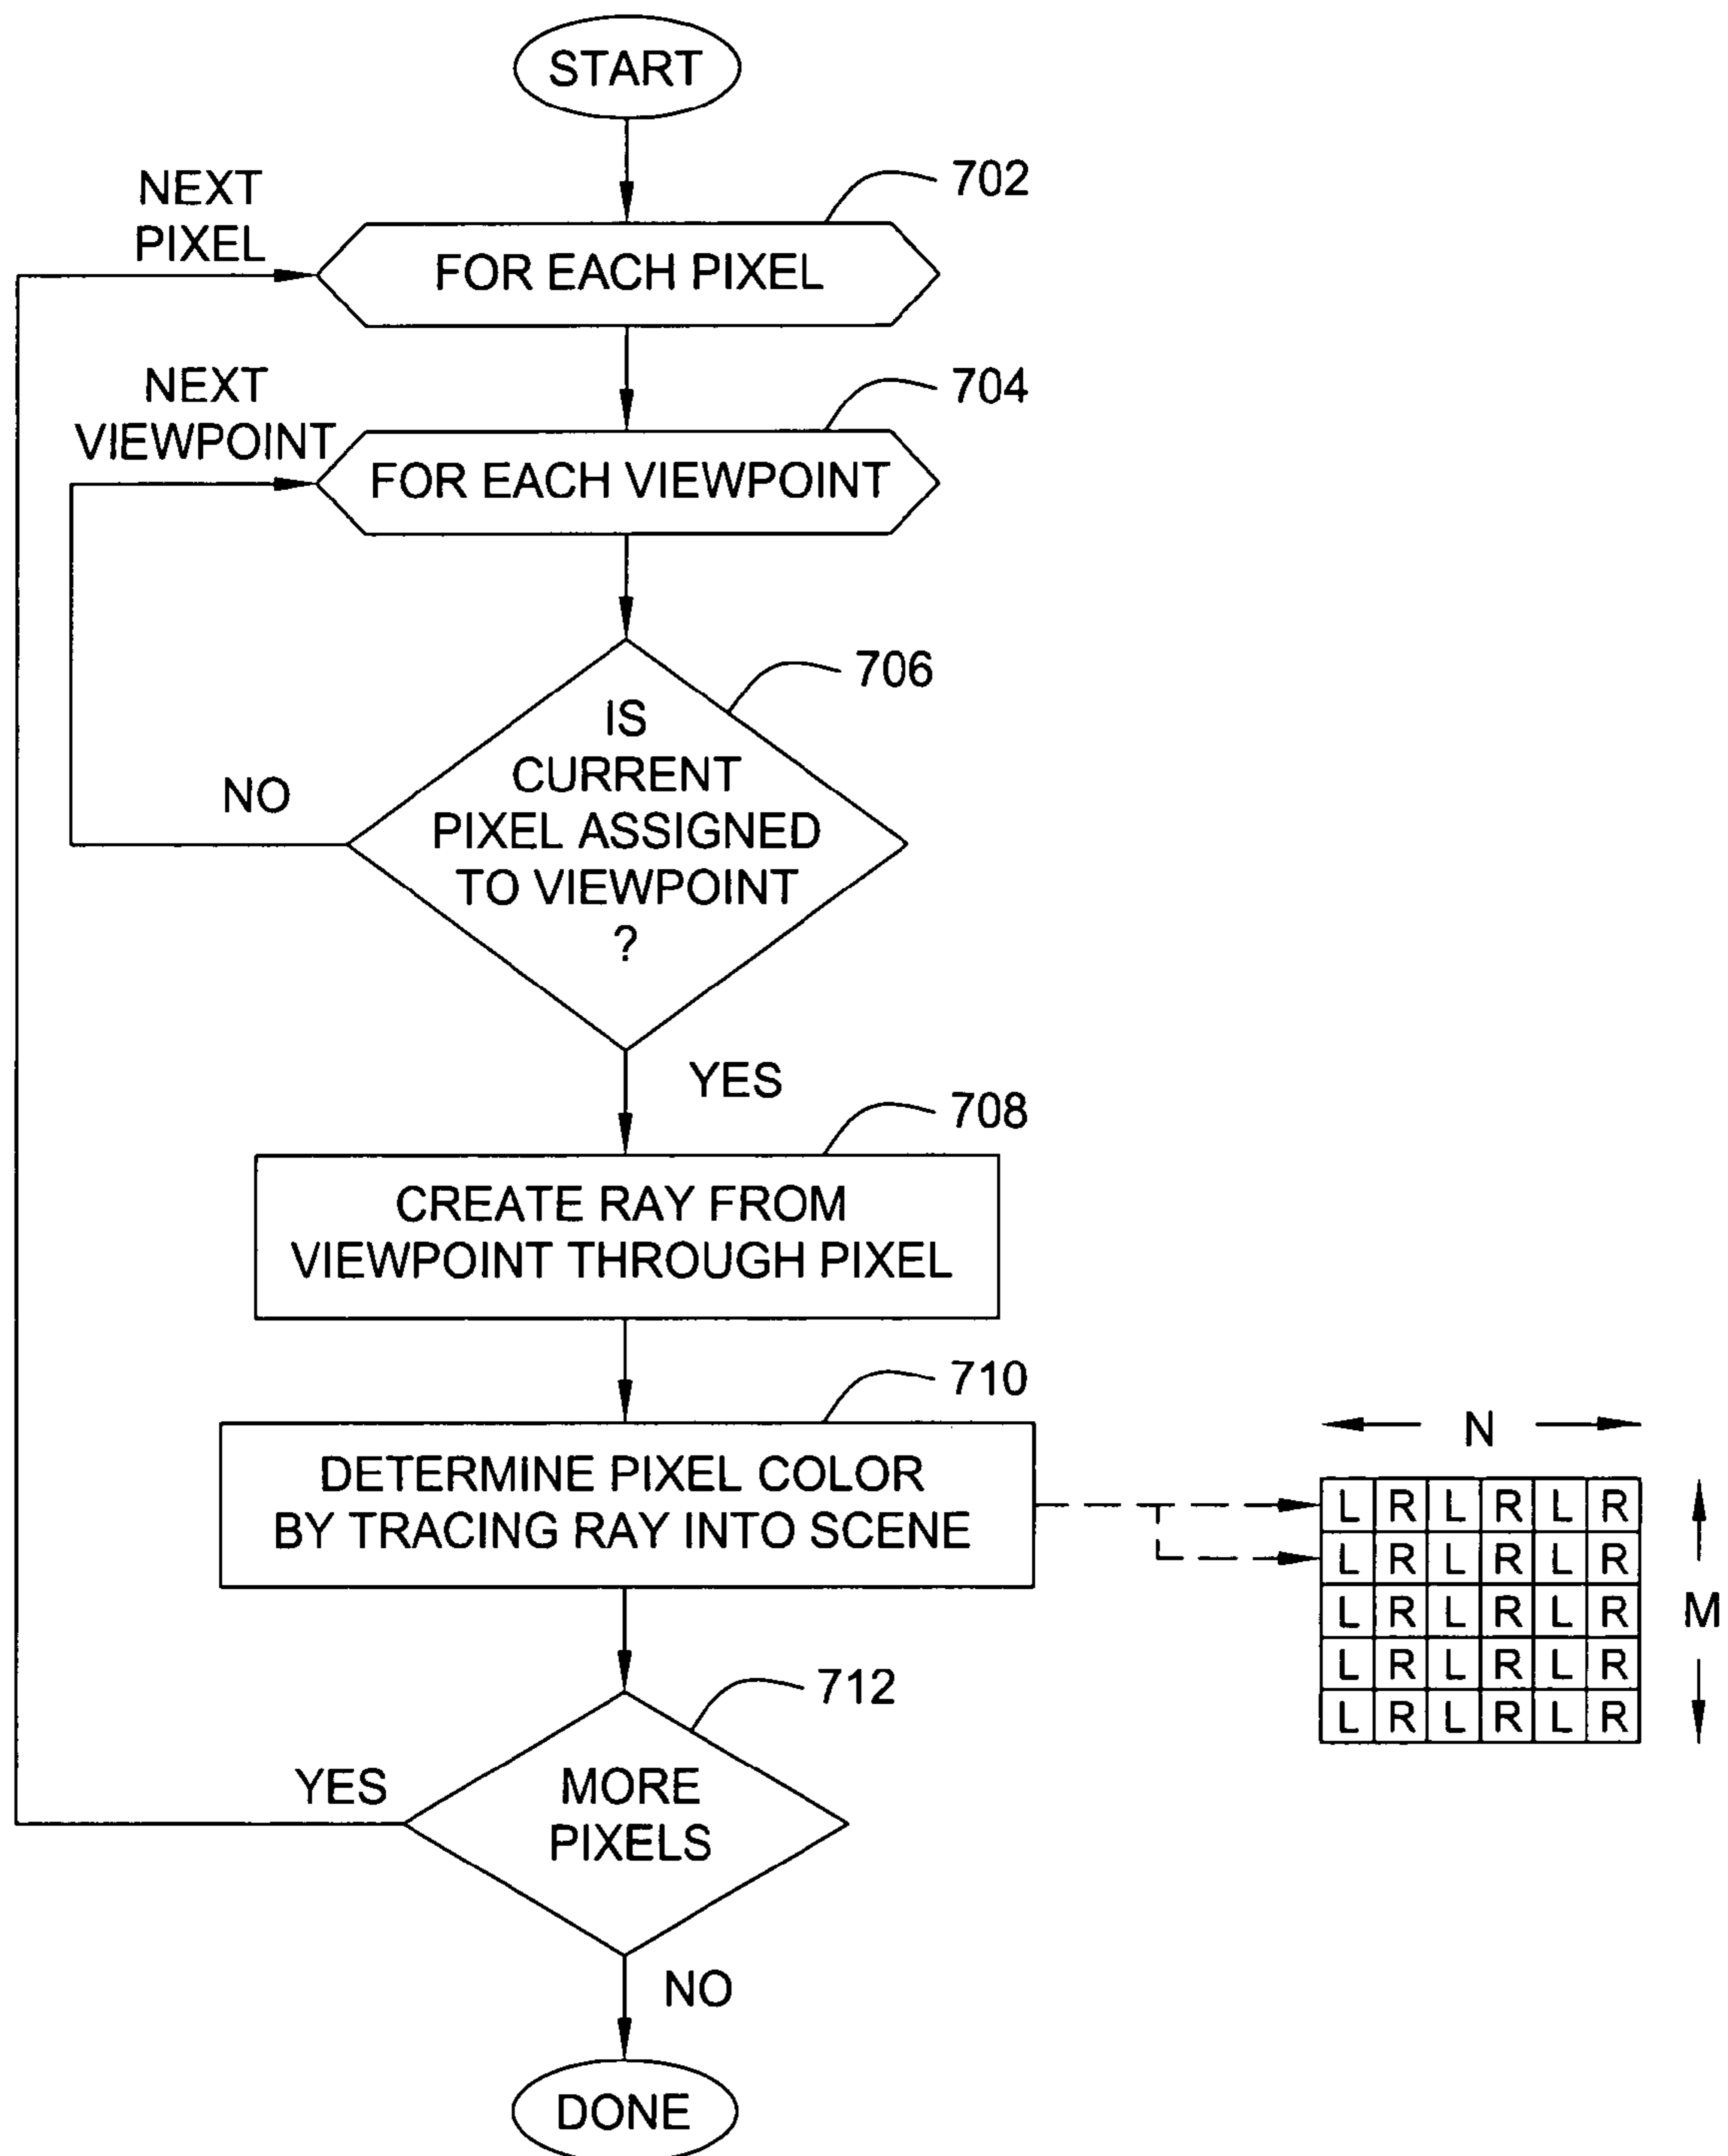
START

702

NEXT PIXEL

FOR EACH PIXEL

704

NEXT VIEWPOINT

FOR EACH VIEWPOINT

706

NO

IS CURRENT PIXEL ASSIGNED TO VIEWPOINT ?

YES

708

CREATE RAY FROM VIEWPOINT THROUGH PIXEL

710

DETERMINE PIXEL COLOR BY TRACING RAY INTO SCENE

N

M

| L | R | L | R | L | R |
|---|---|---|---|---|---|
| L | R | L | R | L | R |
| L | R | L | R | L | R |
| L | R | L | R | L | R |
| L | R | L | R | L | R |

712

YES

MORE PIXELS

NO

DONE